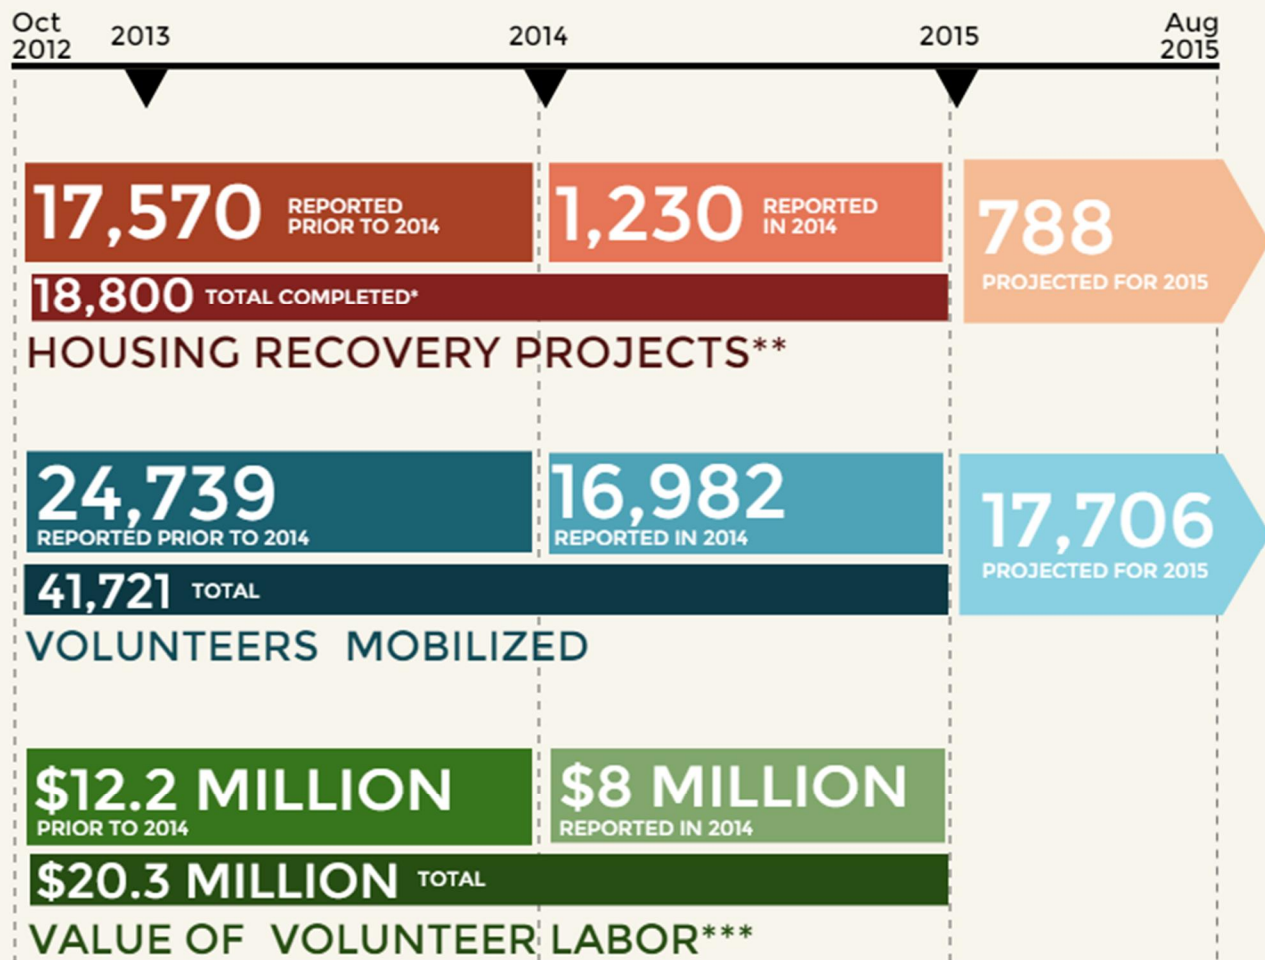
Oct 2012 2013 2014 2015 Aug 2015

17,570 REPORTED PRIOR TO 2014

1,230 REPORTED IN 2014

788 PROJECTED FOR 2015

18,800 TOTAL COMPLETED*

HOUSING RECOVERY PROJECTS**

24,739 REPORTED PRIOR TO 2014

16,982 REPORTED IN 2014

17,706 PROJECTED FOR 2015

41,721 TOTAL

VOLUNTEERS MOBILIZED

$12.2 MILLION PRIOR TO 2014

$8 MILLION REPORTED IN 2014

$20.3 MILLION TOTAL

VALUE OF VOLUNTEER LABOR***